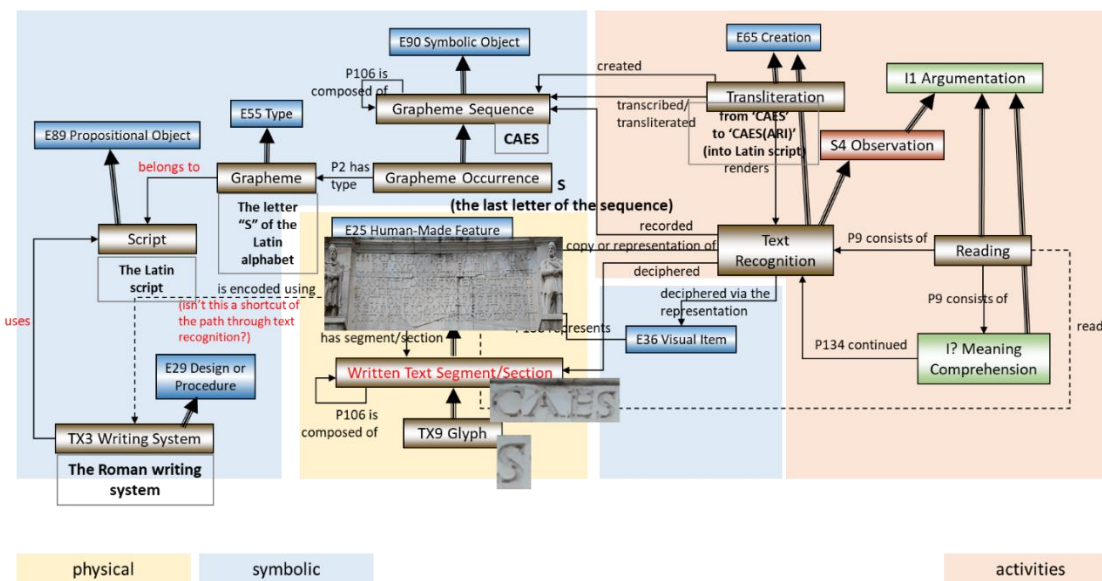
E90 Symbolic Object

P106 is composed of

Grapheme Sequence

CAES

E55 Type

E89 Propositional Object

belongs to

Grapheme

P2 has type

Grapheme Occurrence

S

(the last letter of the sequence)

The letter "S" of the Latin alphabet

Script

The Latin script

uses

is encoded using

(isn't this a shortcut of the path through text recognition?)

E25 Human-Made Feature

has segment/section

P138 represents

E29 Design or Procedure

Written Text Segment/Section

P106 is composed of

TX9 Glyph

TX3 Writing System

The Roman writing system

E65 Creation

created

Transliteration

transcribed/ transliterated

from 'CAES' to 'CAES(ARI)' (into Latin script)

renders

S4 Observation

I1 Argumentation

recorded

copy or representation of

Text Recognition

deciphered

deciphered via the representation

E36 Visual Item

P9 consists of

Reading

P9 consists of

P134 continued

I? Meaning Comprehension

read

physical

symbolic

activities